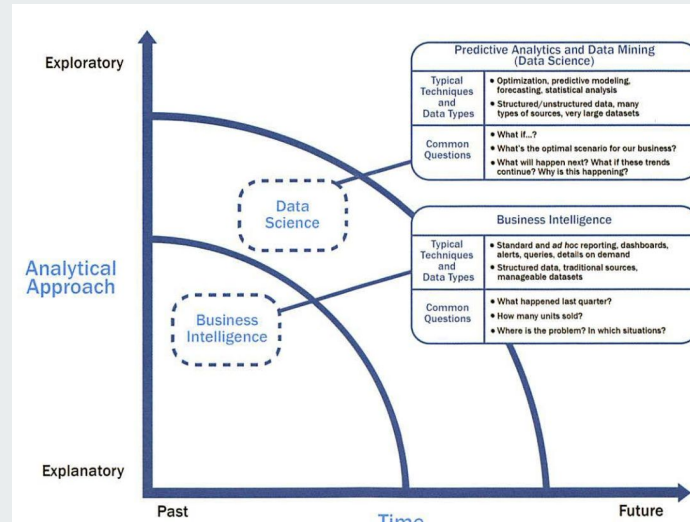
Exploratory

Analytical Approach

Explanatory

Data Science

Business Intelligence

Predictive Analytics and Data Mining (Data Science)

| Typical Techniques and Data Types | • Optimization, predictive modeling, forecasting, statistical analysis • Structured/unstructured data, many types of sources, very large datasets |
|---|---|
| Common Questions | • What if...? • What's the optimal scenario for our business? • What will happen next? What if these trends continue? Why is this happening? |

Business Intelligence

| Typical Techniques and Data Types | • Standard and ad hoc reporting, dashboards, alerts, queries, details on demand • Structured data, traditional sources, manageable datasets |
|---|---|
| Common Questions | • What happened last quarter? • How many units sold? • Where is the problem? In which situations? |

Past

Time

Future